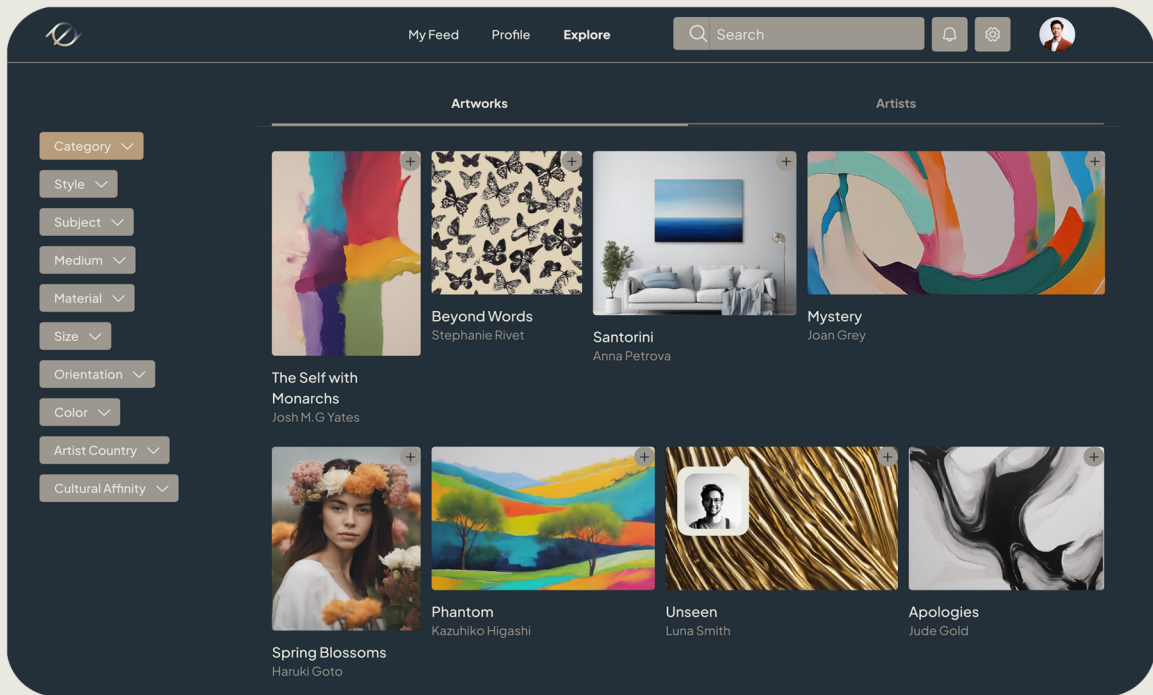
My Feed Profile Explore

Search

Artworks

Artists

Category
Style
Subject
Medium
Material
Size
Orientation
Color
Artist Country
Cultural Affinity

The Self with Monarchs
Josh M.G Yates

Beyond Words
Stephanie Rivet

Santorini
Anna Petrova

Mystery
Joan Grey

Spring Blossoms
Haruki Goto

Phantom
Kazuhiko Higashi

Unseen
Luna Smith

Apologies
Jude Gold